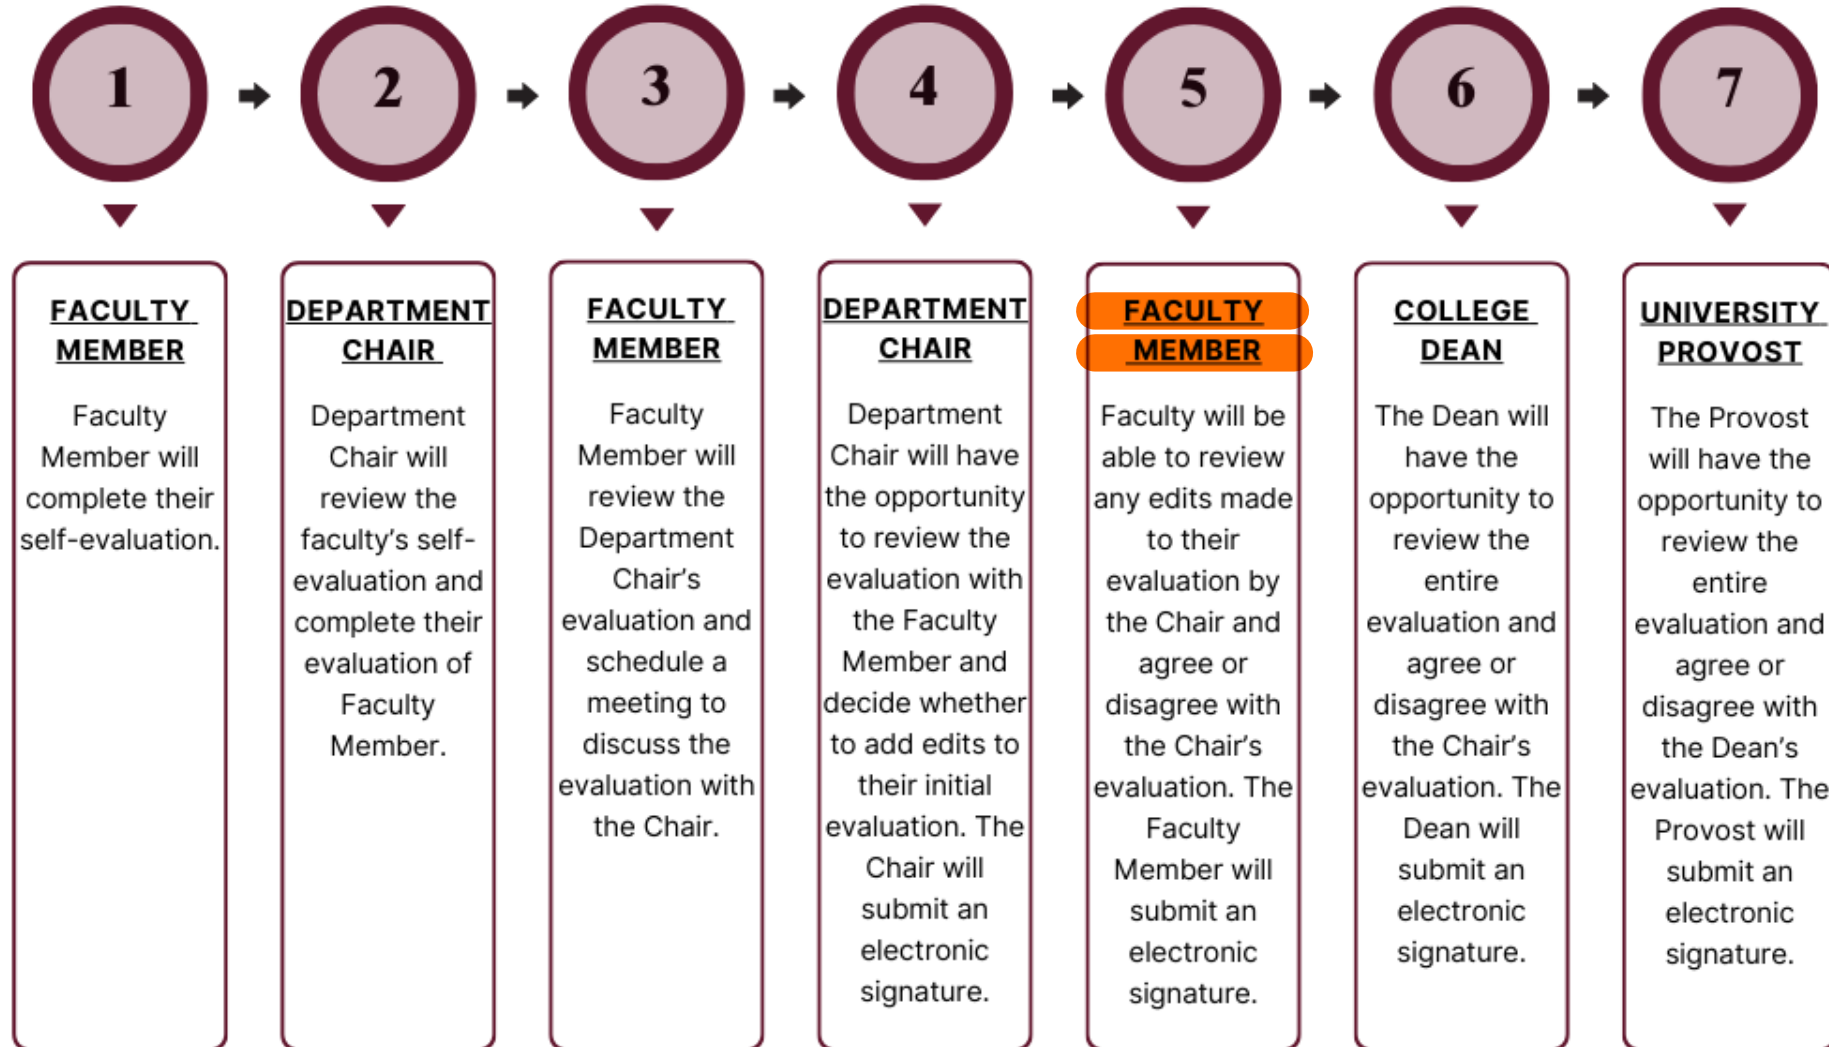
1

FACULTY MEMBER

Faculty Member will complete their self-evaluation.

2

DEPARTMENT CHAIR

Department Chair will review the faculty's self-evaluation and complete their evaluation of Faculty Member.

3

FACULTY MEMBER

Faculty Member will review the Department Chair's evaluation and schedule a meeting to discuss the evaluation with the Chair.

4

DEPARTMENT CHAIR

Department Chair will have the opportunity to review the evaluation with the Faculty Member and decide whether to add edits to their initial evaluation. The Chair will submit an electronic signature.

5

FACULTY MEMBER

Faculty will be able to review any edits made to their evaluation by the Chair and agree or disagree with the Chair's evaluation. The Faculty Member will submit an electronic signature.

6

COLLEGE DEAN

The Dean will have the opportunity to review the entire evaluation and agree or disagree with the Chair's evaluation. The Dean will submit an electronic signature.

7

UNIVERSITY PROVOST

The Provost will have the opportunity to review the entire evaluation and agree or disagree with the Dean's evaluation. The Provost will submit an electronic signature.